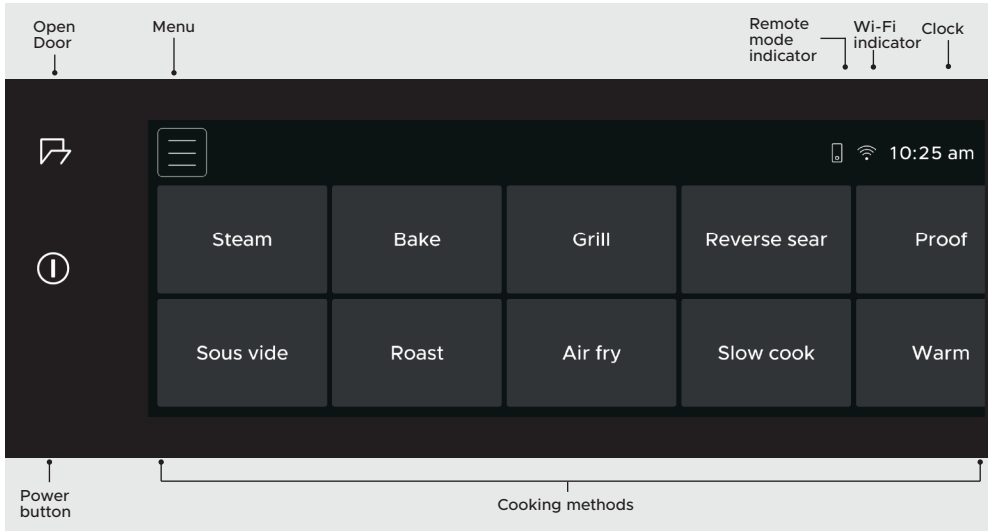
Open Door

Menu

Remote mode indicator

Wi-Fi indicator

Clock

10:25 am

| Steam | Bake | Grill | Reverse sear | Proof |
|---|---|---|---|---|
| Sous vide | Roast | Air fry | Slow cook | Warm |

Power button

Cooking methods